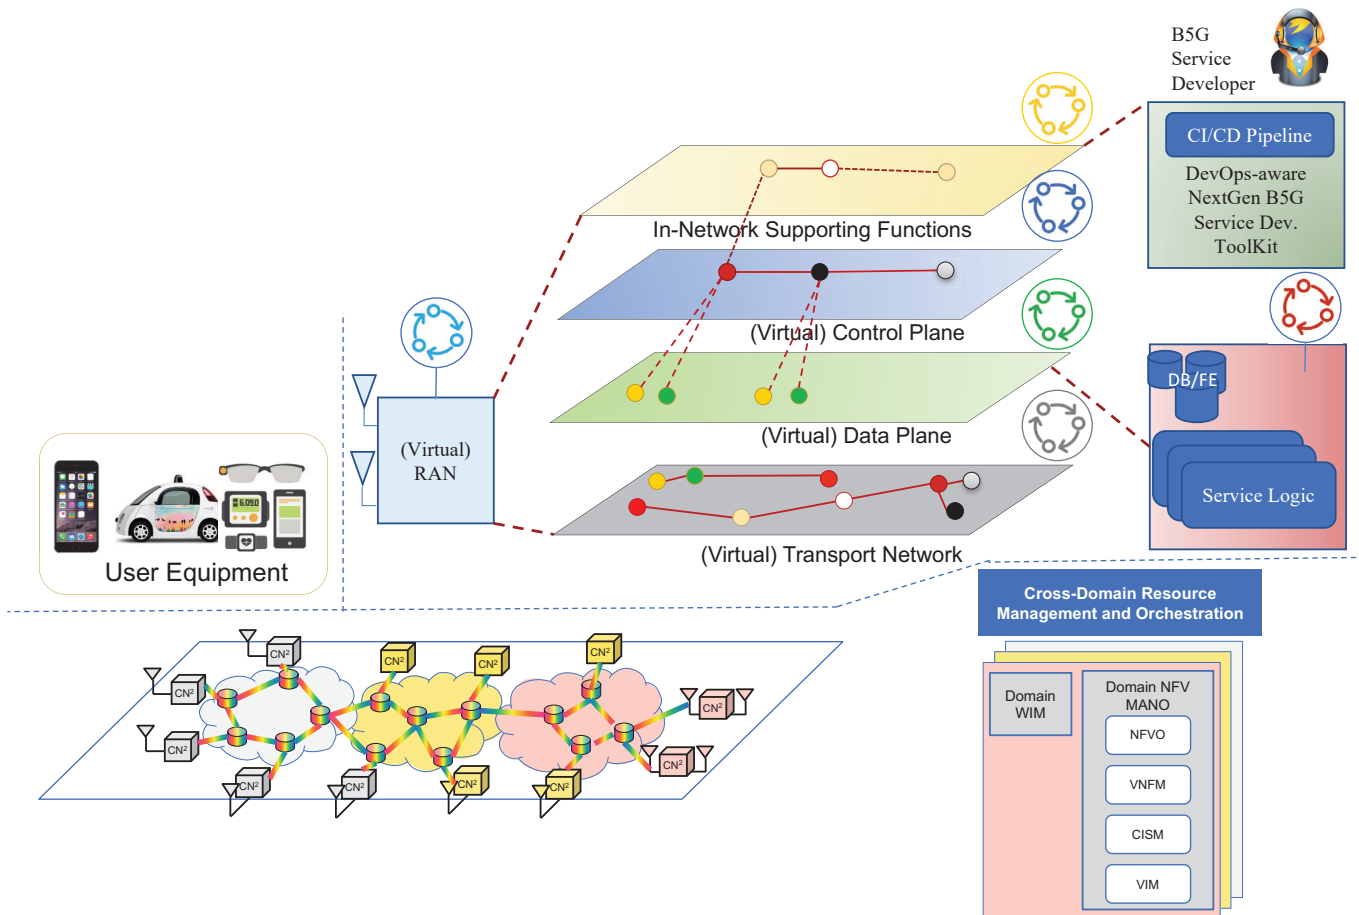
B5G
Service
Developer

CI/CD Pipeline

DevOps-aware NextGen B5G Service Dev. ToolKit

In-Network Supporting Functions

(Virtual) Control Plane

(Virtual) Data Plane

(Virtual) Transport Network

(Virtual) RAN

DB/FE

Service Logic

6090

User Equipment

Cross-Domain Resource Management and Orchestration

Domain WIM

Domain NFV MANO

NFVO

VNFM

CISM

VIM

$CN^2$

$CN^2$

$CN^2$

$CN^2$

$CN^2$

$CN^2$

$CN^2$

$CN^2$

$CN^2$

$CN^2$

$CN^2$

$CN^2$

$CN^2$